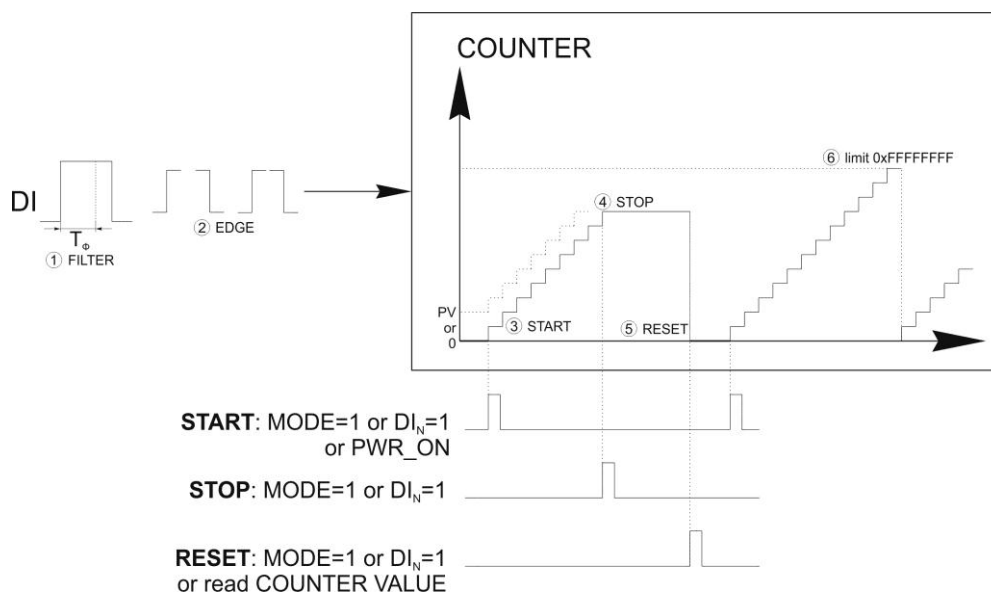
COUNTER

DI

$T_{\Phi}$

① FILTER

② EDGE

⑥ limit 0xFFFFFFFF

④ STOP

PV
or
0

③ START

⑤ RESET

**START**: MODE=1 or $DI_N$=1
or PWR_ON

**STOP**: MODE=1 or $DI_N$=1

**RESET**: MODE=1 or $DI_N$=1
or read COUNTER VALUE